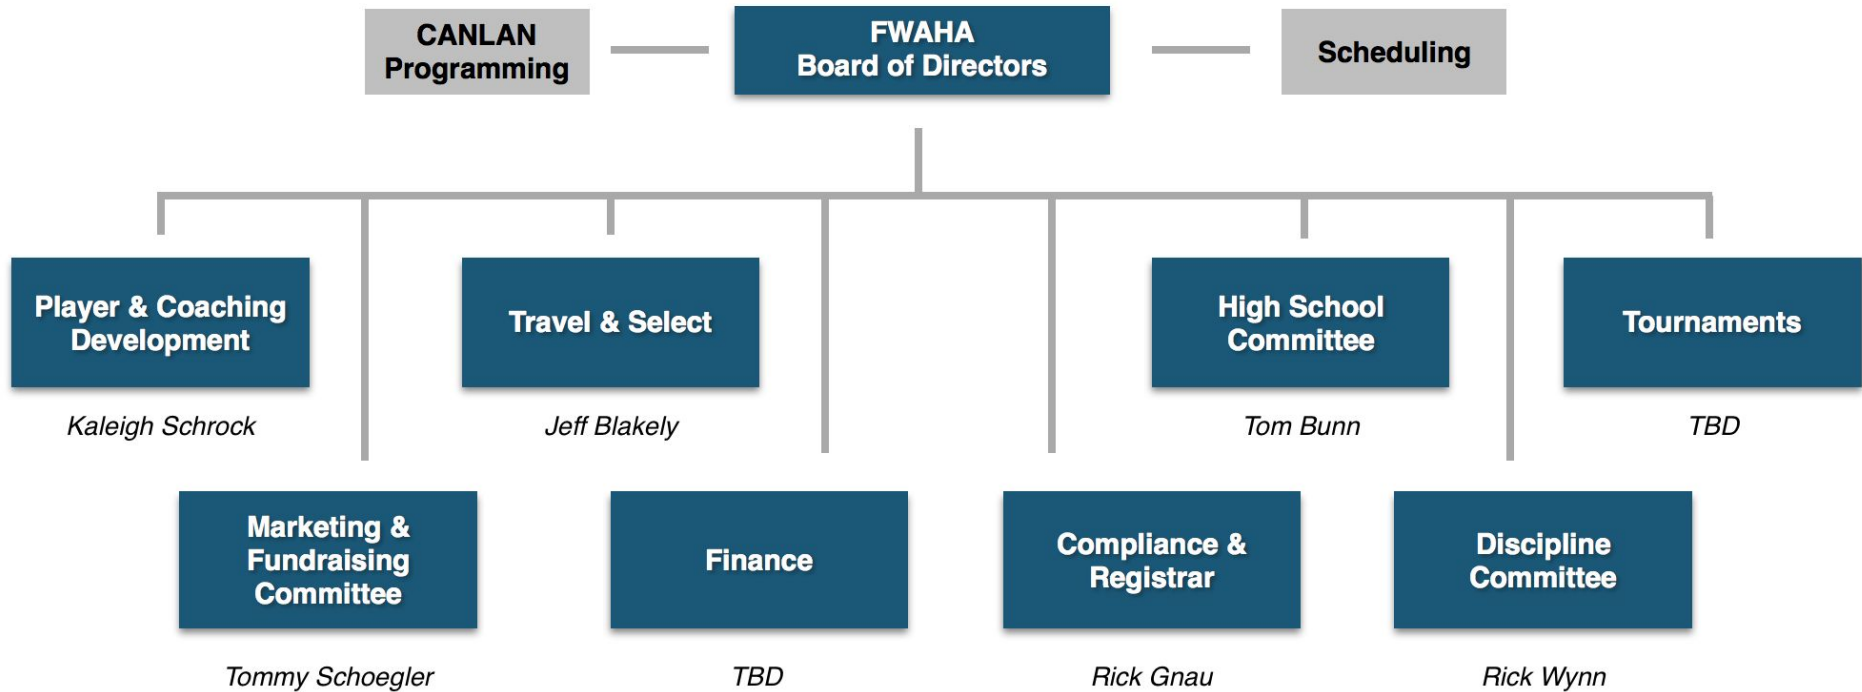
CANLAN Programming

FWAHA Board of Directors

Scheduling

Player & Coaching Development

Kaleigh Schrock

Travel & Select

Jeff Blakely

High School Committee

Tom Bunn

Tournaments

TBD

Marketing & Fundraising Committee

Tommy Schoegler

Finance

TBD

Compliance & Registrar

Rick Gnau

Discipline Committee

Rick Wynn